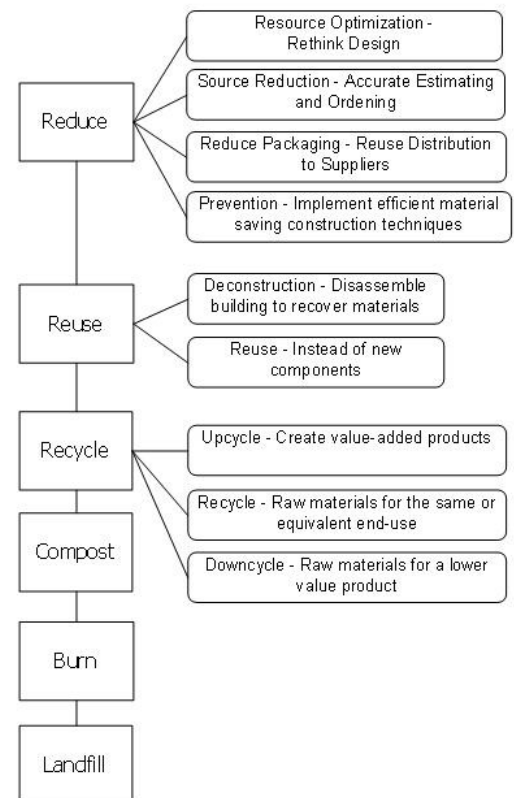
Reduce

Resource Optimization - Rethink Design

Source Reduction - Accurate Estimating and Ordening

Reduce Packaging - Reuse Distribution to Suppliers

Prevention - Implement efficient material saving construction techniques

Reuse

Deconstruction - Disassemble building to recover materials

Reuse - Instead of new components

Recycle

Upcycle - Create value-added products

Recycle - Raw materials for the same or equivalent end-use

Downcycle - Raw materials for a lower value product

Compost

Burn

Landfill